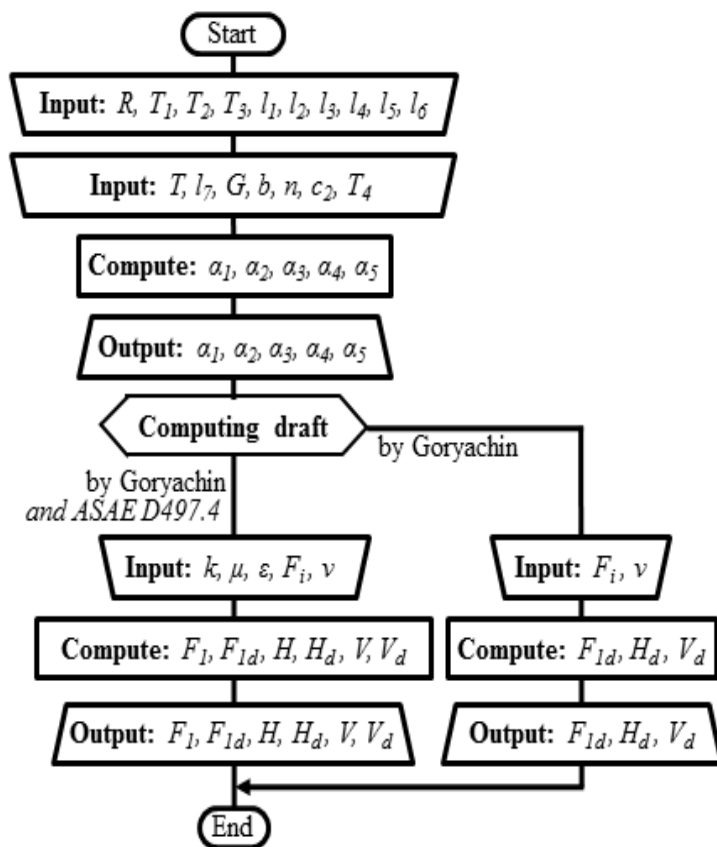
Start

**Input:** $R$, $T_1$, $T_2$, $T_3$, $l_1$, $l_2$, $l_3$, $l_4$, $l_5$, $l_6$

**Input:** $T$, $l_7$, $G$, $b$, $n$, $c_2$, $T_4$

**Compute:** $\alpha_1$, $\alpha_2$, $\alpha_3$, $\alpha_4$, $\alpha_5$

**Output:** $\alpha_1$, $\alpha_2$, $\alpha_3$, $\alpha_4$, $\alpha_5$

**Computing draft**

by Goryachin *and ASAE D497.4*

by Goryachin

**Input:** $k$, $\mu$, $\varepsilon$, $F_i$, $\nu$

**Compute:** $F_1$, $F_{1d}$, $H$, $H_d$, $V$, $V_d$

**Output:** $F_1$, $F_{1d}$, $H$, $H_d$, $V$, $V_d$

**Input:** $F_i$, $\nu$

**Compute:** $F_{1d}$, $H_d$, $V_d$

**Output:** $F_{1d}$, $H_d$, $V_d$

End